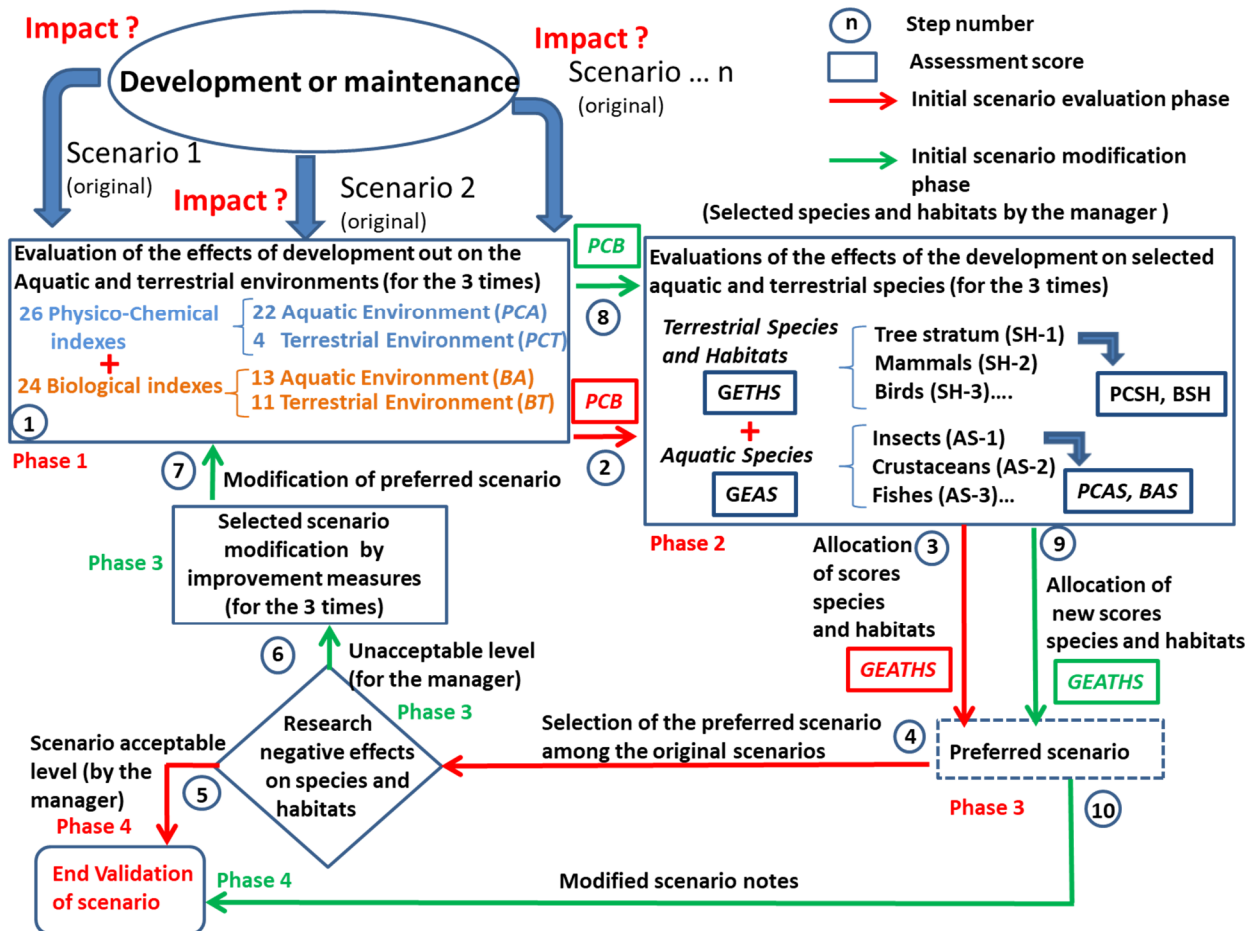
Impact ?

Development or maintenance

Impact ?

Scenario … n
(original)

n Step number

Assessment score

Initial scenario evaluation phase

Initial scenario modification phase

(Selected species and habitats by the manager )

Scenario 1
(original)

Impact ?

Scenario 2
(original)

Evaluation of the effects of development out on the Aquatic and terrestrial environments (for the 3 times)

26 Physico-Chemical indexes

22 Aquatic Environment (*PCA*)
4 Terrestrial Environment (*PCT*)

+

24 Biological indexes

13 Aquatic Environment (*BA*)
11 Terrestrial Environment (*BT*)

1

Phase 1

*PCB*

8

*PCB*

2

Evaluations of the effects of the development on selected aquatic and terrestrial species (for the 3 times)

*Terrestrial Species and Habitats*

GETHS

Tree stratum (SH-1)
Mammals (SH-2)
Birds (SH-3)….

PCSH, BSH

+

*Aquatic Species*

GEAS

Insects (AS-1)
Crustaceans (AS-2)
Fishes (AS-3)…

*PCAS, BAS*

7

Modification of preferred scenario

Phase 3

Selected scenario modification by improvement measures (for the 3 times)

Phase 2

Allocation of scores species and habitats

3

9

Allocation of new scores species and habitats

*GEATHS*

*GEATHS*

6

Unacceptable level (for the manager)

Phase 3

Research negative effects on species and habitats

Selection of the preferred scenario among the original scenarios

4

Preferred scenario

Scenario acceptable level (by the manager)

5

Phase 4

Phase 3

10

End Validation of scenario

Phase 4

Modified scenario notes